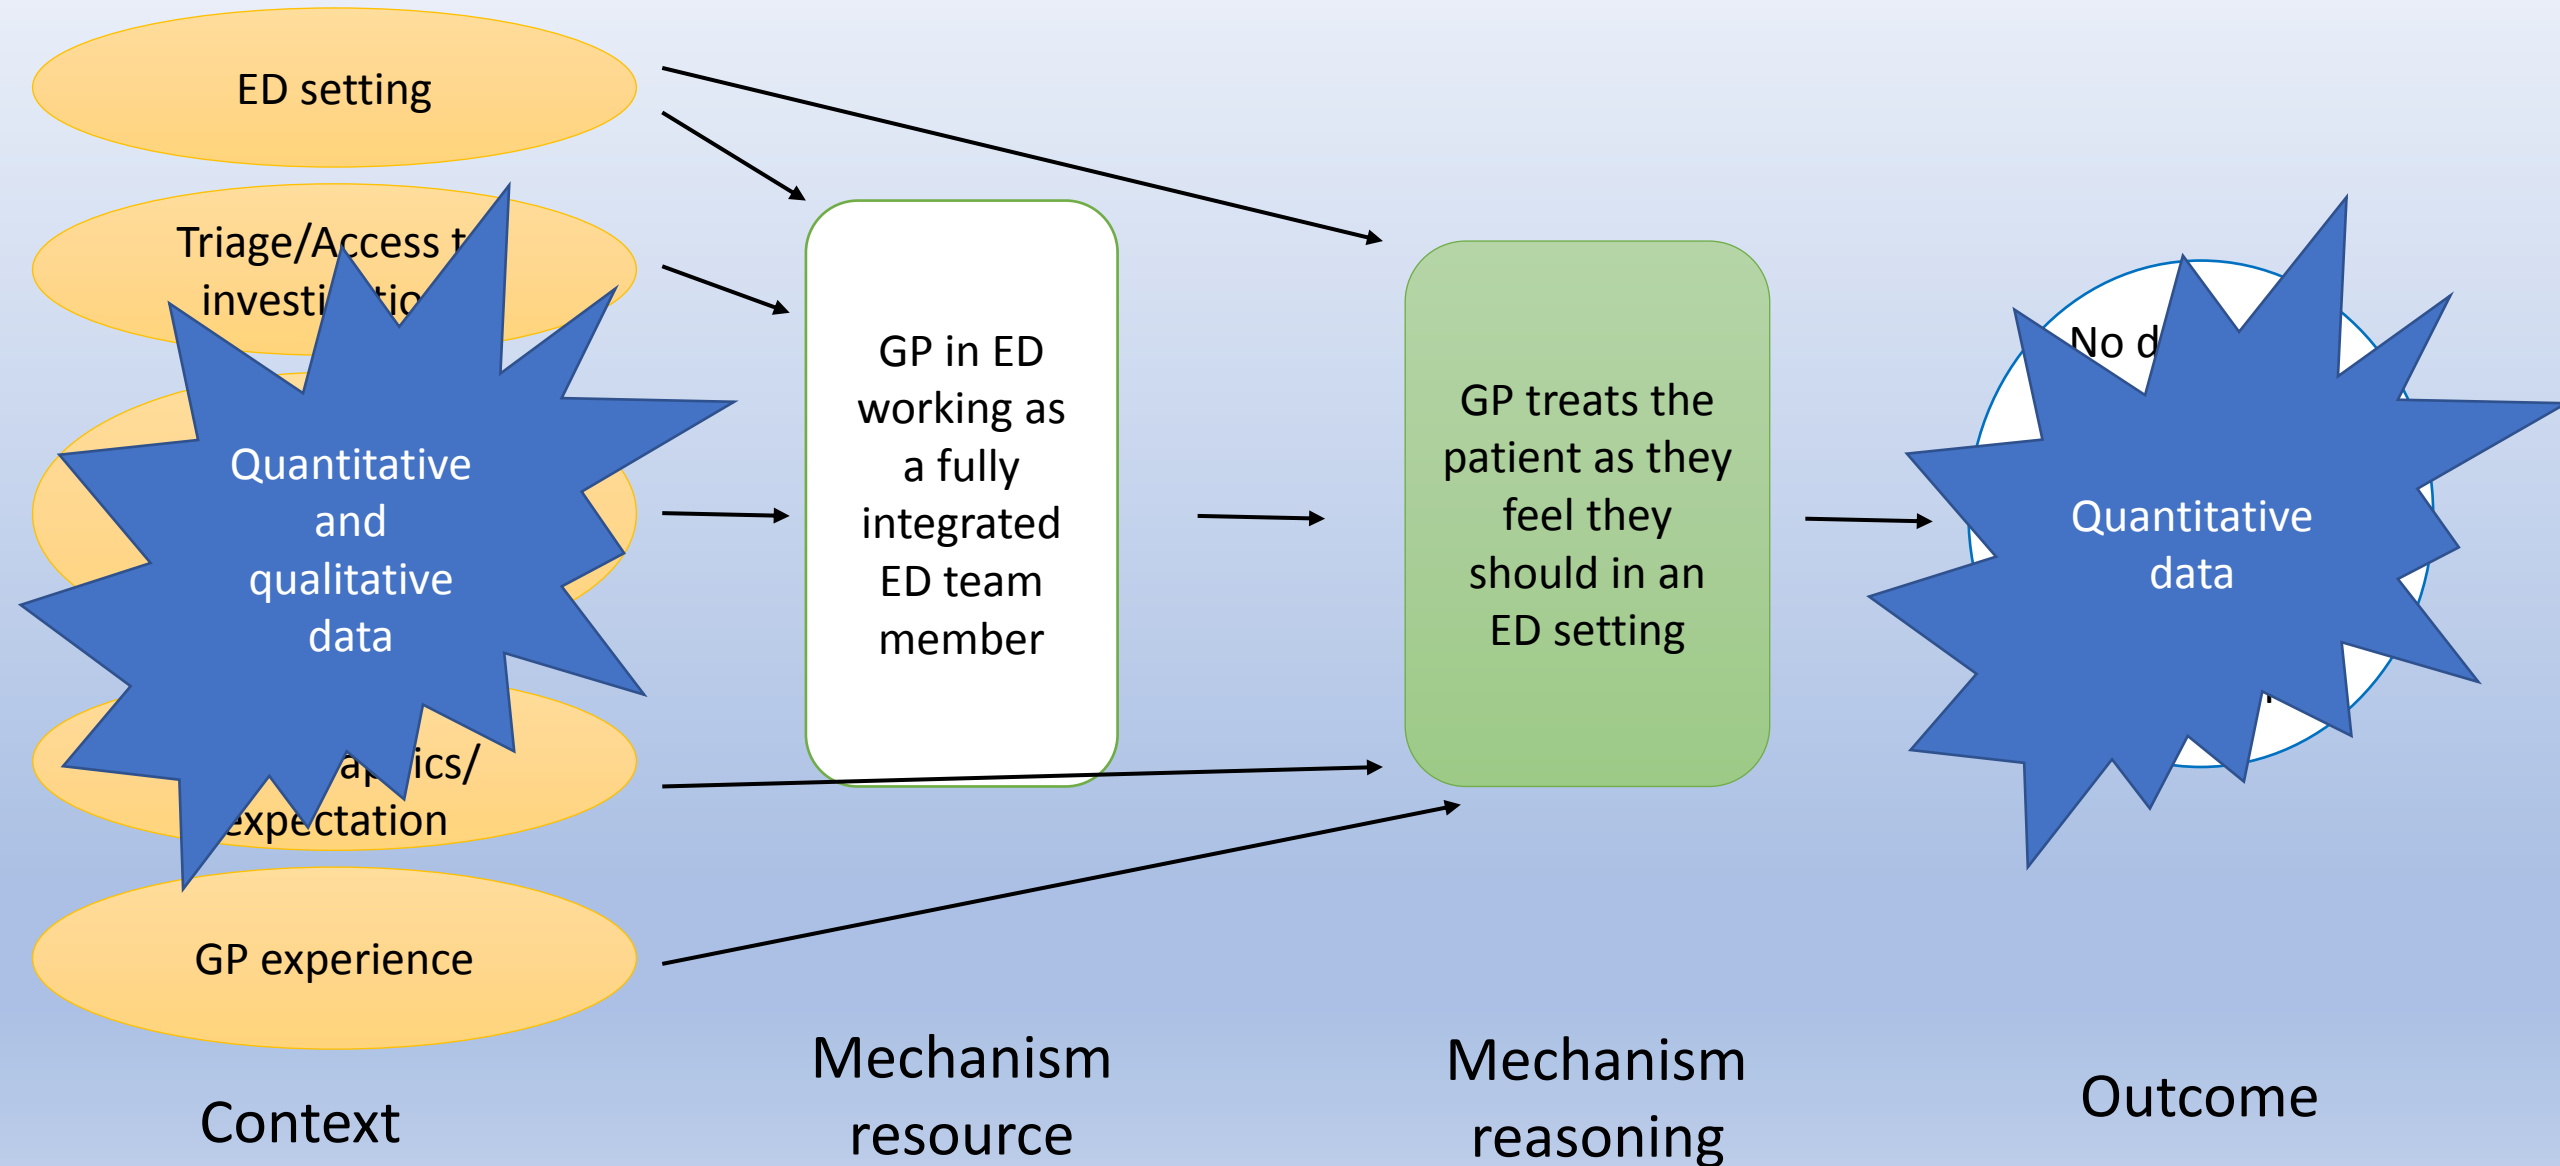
ED setting

Triage/Access t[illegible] investi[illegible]tio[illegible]

Quantitative and qualitative data

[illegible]ap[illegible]ics/ expectation

GP experience

GP in ED working as a fully integrated ED team member

GP treats the patient as they feel they should in an ED setting

No d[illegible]

Quantitative data

Context

Mechanism resource

Mechanism reasoning

Outcome